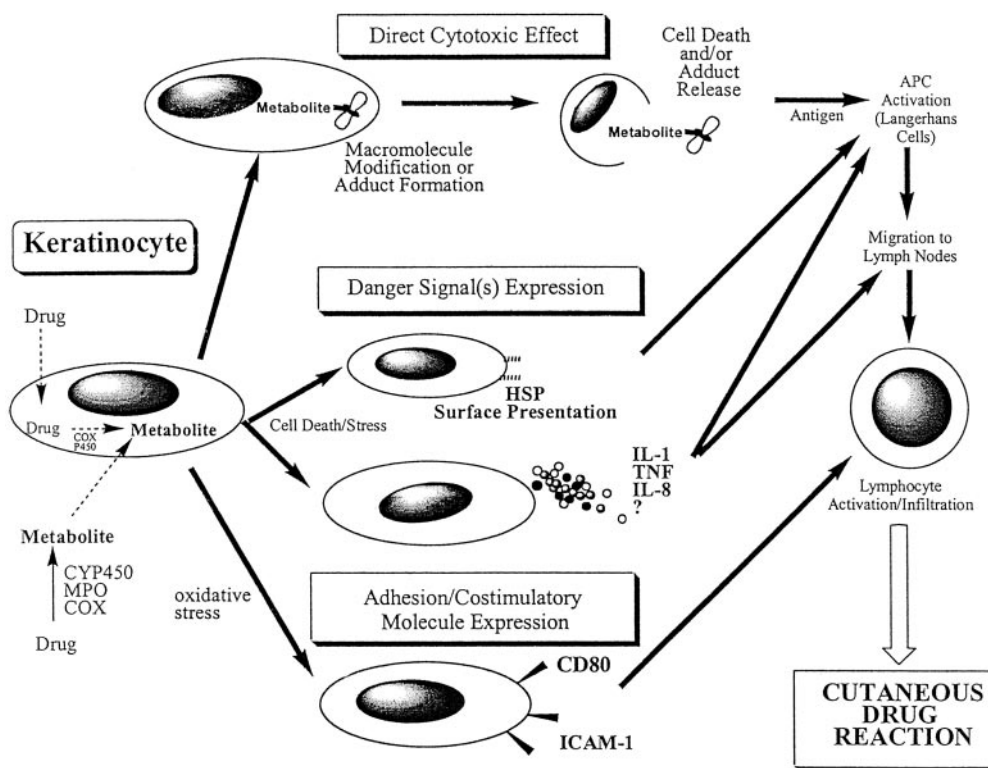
Direct Cytotoxic Effect

Metabolite

Macromolecule Modification or Adduct Formation

Cell Death and/or Adduct Release

Metabolite

Antigen

APC Activation (Langerhans Cells)

Keratinocyte

Migration to Lymph Nodes

Danger Signal(s) Expression

Drug

Drug

COX P450

Metabolite

HSP Surface Presentation

Cell Death/Stress

IL-1 TNF IL-8 ?

Lymphocyte Activation/Infiltration

Metabolite

CYP450 MPO COX

Drug

oxidative stress

Adhesion/Costimulatory Molecule Expression

CD80

ICAM-1

CUTANEOUS DRUG REACTION